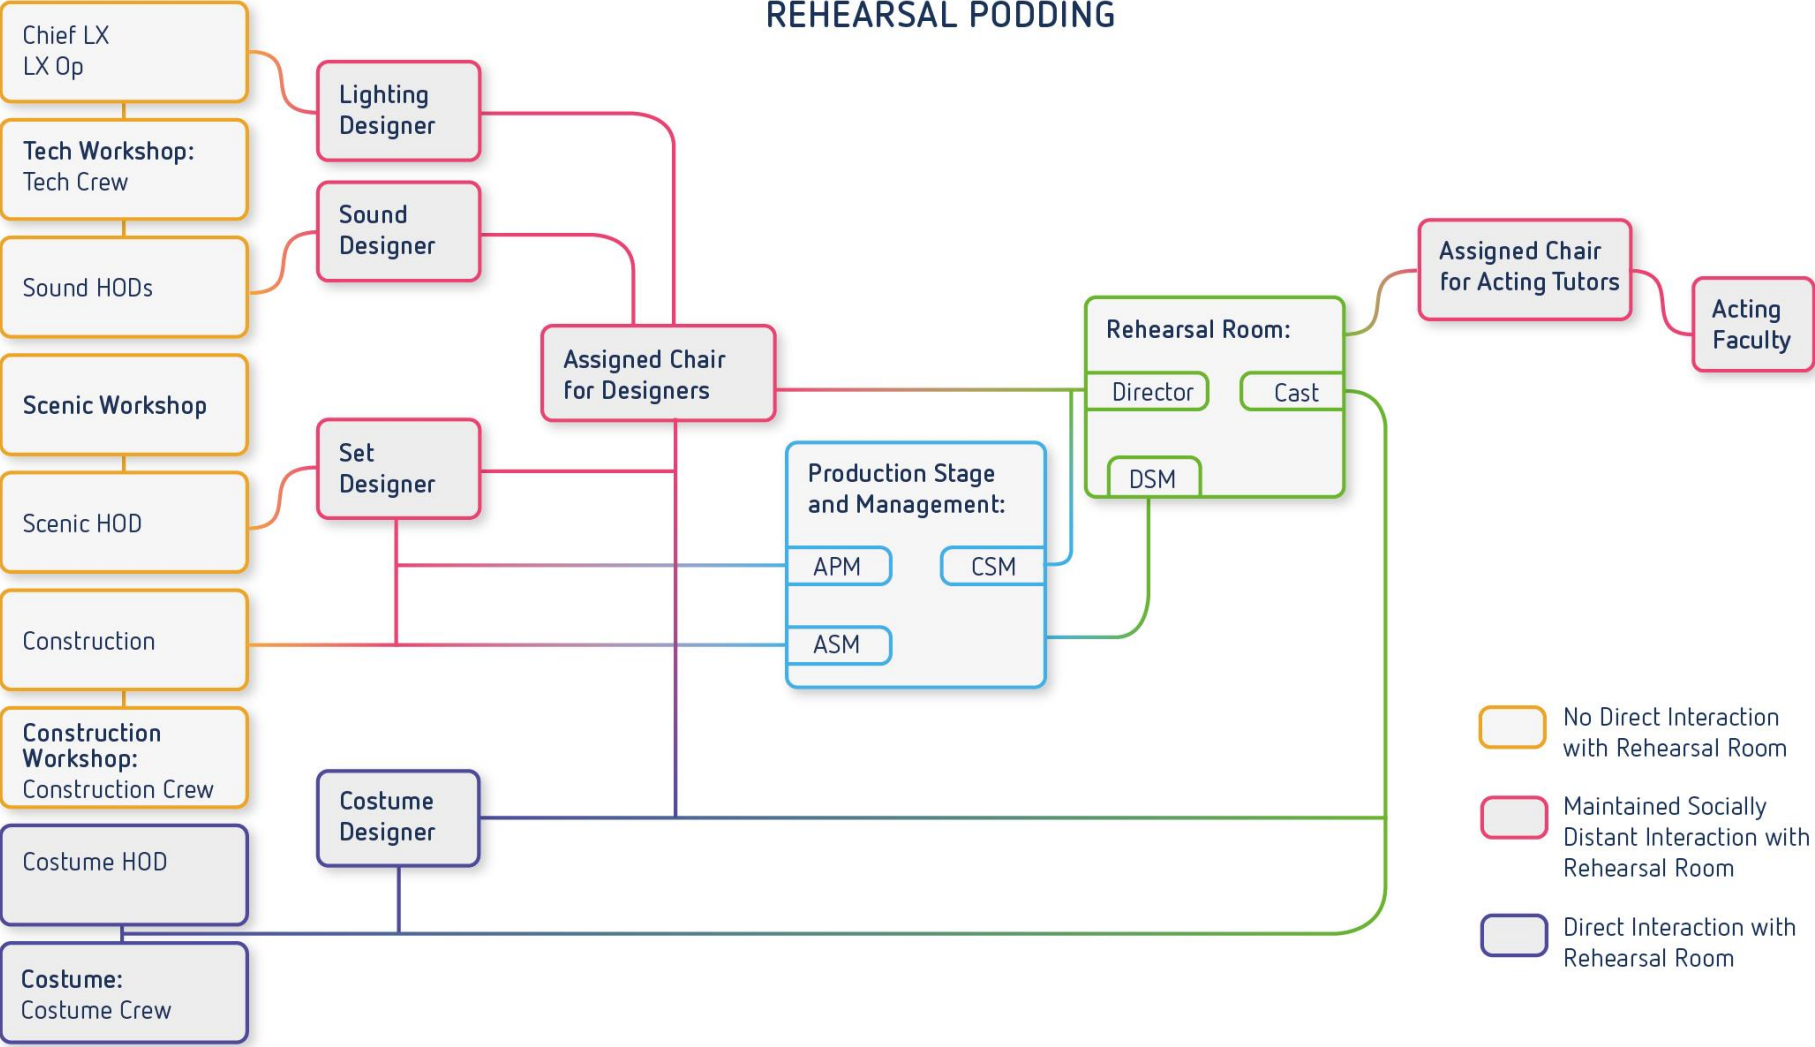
REHEARSAL PODDING

Chief LX
LX Op

Tech Workshop:
Tech Crew

Sound HODs

Scenic Workshop

Scenic HOD

Construction

Construction Workshop:
Construction Crew

Costume HOD

Costume:
Costume Crew

Lighting Designer

Sound Designer

Set Designer

Costume Designer

Assigned Chair for Designers

Production Stage and Management:

APM

CSM

ASM

Rehearsal Room:

Director

Cast

DSM

Assigned Chair for Acting Tutors

Acting Faculty

No Direct Interaction with Rehearsal Room

Maintained Socially Distant Interaction with Rehearsal Room

Direct Interaction with Rehearsal Room